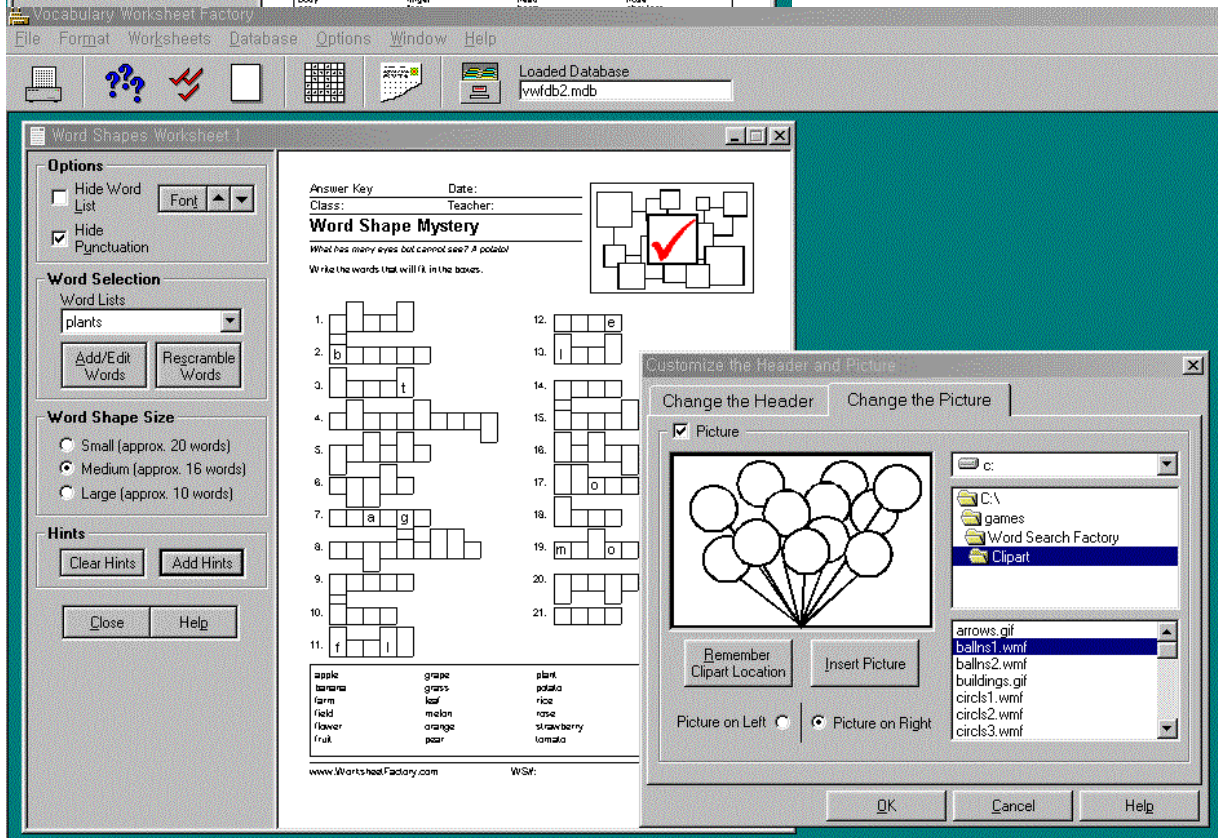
Vocabulary Worksheet Factory

File Format Worksheets Database Options Window Help

Loaded Database
vwfdb2.mdb

Word Shapes Worksheet 1

Options
Hide Word List
Font
Hide Punctuation

Word Selection
Word Lists
plants
Add/Edit Words
Rescramble Words

Word Shape Size
Small (approx. 20 words)
Medium (approx. 16 words)
Large (approx. 10 words)

Hints
Clear Hints
Add Hints

Close
Help

Answer Key
Date:
Class:
Teacher:

Word Shape Mystery

What has many eyes but cannot see? A potato!

Write the words that will fit in the boxes.

1.
2. b
3. t
4.
5.
6.
7. a g
8.
9.
10.
11. f l
12. e
13. l
14.
15.
16.
17. o
18.
19. m o
20.
21.

| apple | grape | plant |
|---|---|---|
| banana | grass | potato |
| farm | leaf | rice |
| field | melon | rose |
| flower | orange | strawberry |
| fruit | pear | tomato |

www.WorksheetFactory.com
WSF:

Customize the Header and Picture

Change the Header
Change the Picture

Picture

c:
C:\
games
Word Search Factory
Clipart

arrows.gif
ballns1.wmf
ballns2.wmf
buildings.gif
circls1.wmf
circls2.wmf
circls3.wmf

Remember Clipart Location
Insert Picture

Picture on Left
Picture on Right

OK
Cancel
Help